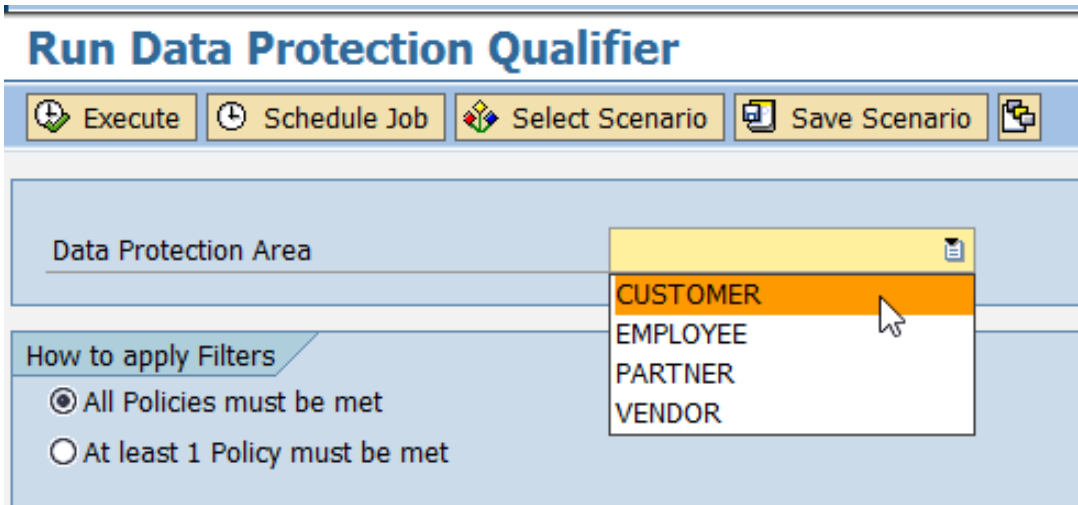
Run Data Protection Qualifier

Execute | Schedule Job | Select Scenario | Save Scenario

Data Protection Area

CUSTOMER
EMPLOYEE
PARTNER
VENDOR

How to apply Filters

All Policies must be met

At least 1 Policy must be met